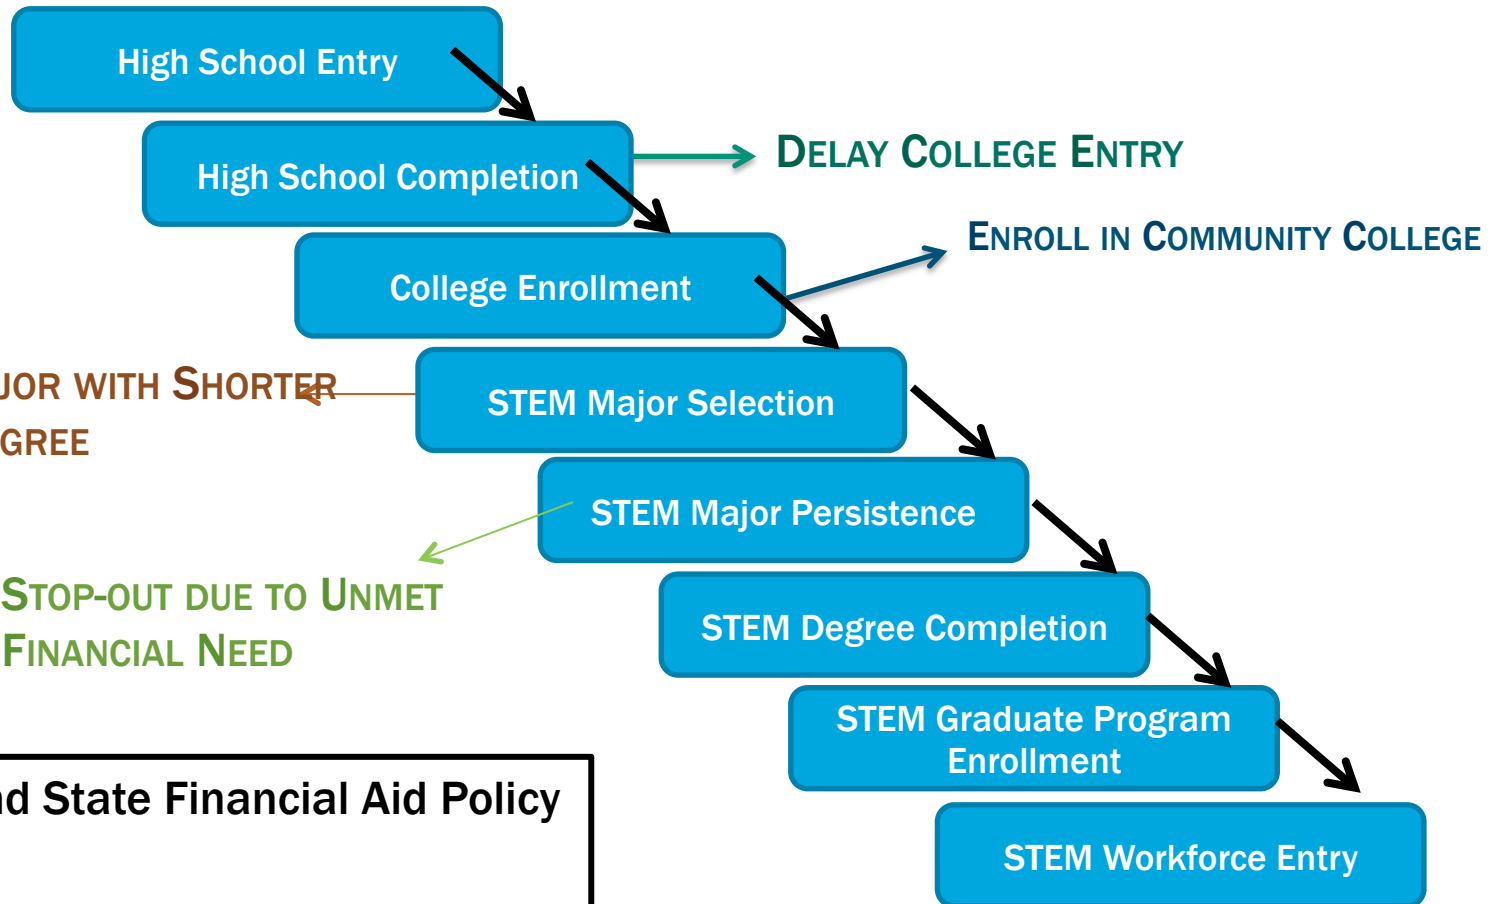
High School Entry

High School Completion

DELAY COLLEGE ENTRY

College Enrollment

ENROLL IN COMMUNITY COLLEGE

JOR WITH SHORTER GREE

STEM Major Selection

STEM Major Persistence

STOP-OUT DUE TO UNMET FINANCIAL NEED

STEM Degree Completion

STEM Graduate Program Enrollment

STEM Workforce Entry

d State Financial Aid Policy